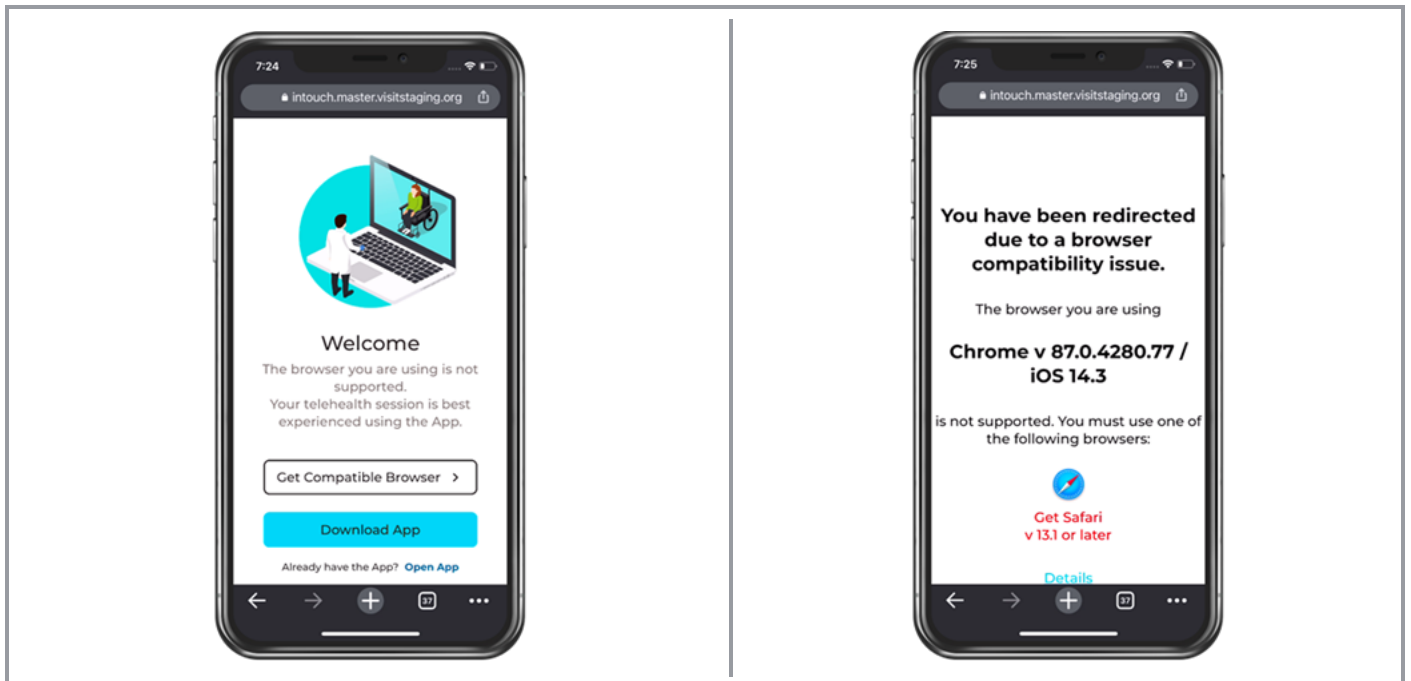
7:24

intouch.master.visitstaging.org

Welcome

The browser you are using is not supported.
Your telehealth session is best experienced using the App.

Get Compatible Browser >

Download App

Already have the App? Open App

37

7:25

intouch.master.visitstaging.org

You have been redirected due to a browser compatibility issue.

The browser you are using

Chrome v 87.0.4280.77 / iOS 14.3

is not supported. You must use one of the following browsers:

Get Safari
v 13.1 or later

Details

37